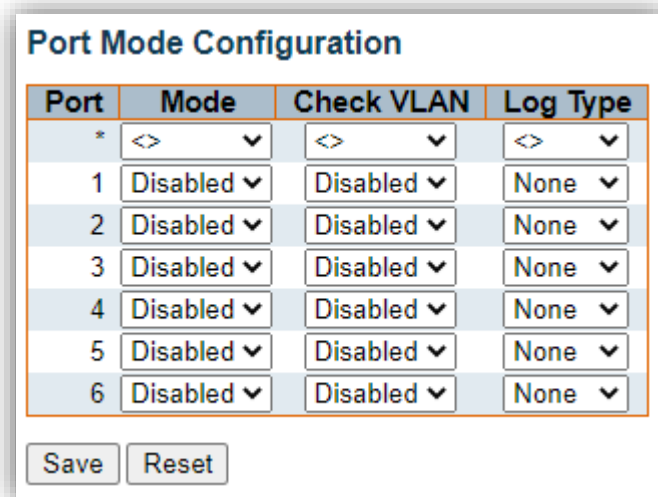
Port Mode Configuration

| Port | Mode | Check VLAN | Log Type |
|---|---|---|---|
| * | <> | <> | <> |
| 1 | Disabled | Disabled | None |
| 2 | Disabled | Disabled | None |
| 3 | Disabled | Disabled | None |
| 4 | Disabled | Disabled | None |
| 5 | Disabled | Disabled | None |
| 6 | Disabled | Disabled | None |

Save Reset